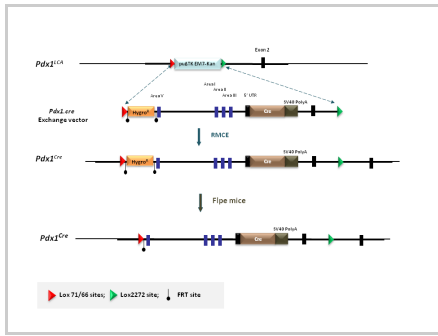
$Pdx1^{LCA}$

puΔTK EM7-Kan

Exon 2

Pdx1.cre Exchange vector

Hygro$^R$

Area V

Area I

Area II

Area III

5' UTR

Cre

SV40 PolyA

RMCE

$Pdx1^{Cre}$

Hygro$^R$

Cre

SV40 PolyA

Flpe mice

$Pdx1^{Cre}$

Cre

SV40 PolyA

Lox 71/66 sites; Lox2272 site; FRT site